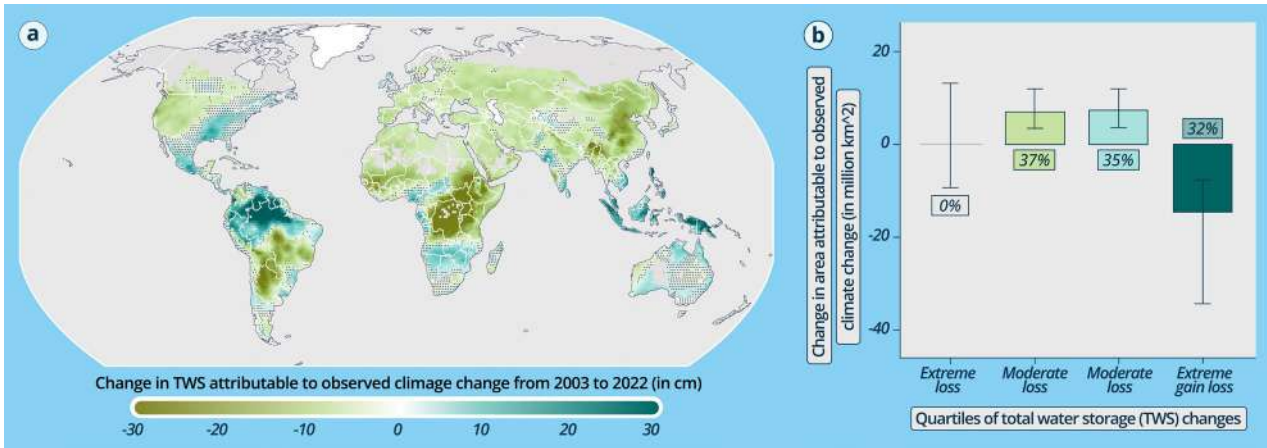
a

Change in TWS attributable to observed climage change from 2003 to 2022 (in cm)

-30 -20 -10 0 10 20 30

b

Change in area attributable to observed climate change (in million km^2)

20
0
-20
-40

0%
37%
35%
32%

Extreme loss
Moderate loss
Moderate loss
Extreme gain loss

Quartiles of total water storage (TWS) changes